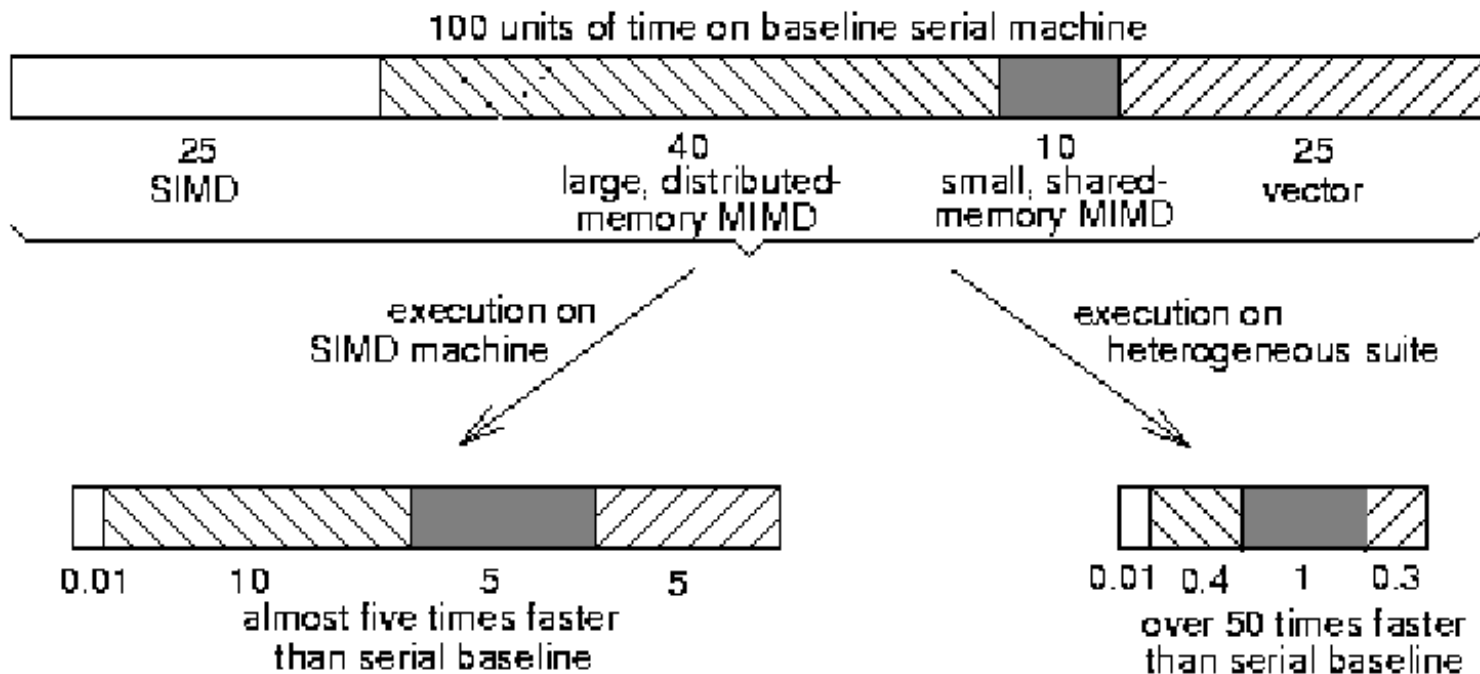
100 units of time on baseline serial machine

25
SIMD

40
large, distributed-memory MIMD

10
small, shared-memory MIMD

25
vector

execution on SIMD machine

execution on heterogeneous suite

0.01 10 5 5
almost five times faster than serial baseline

0.01 0.4 1 0.3
over 50 times faster than serial baseline